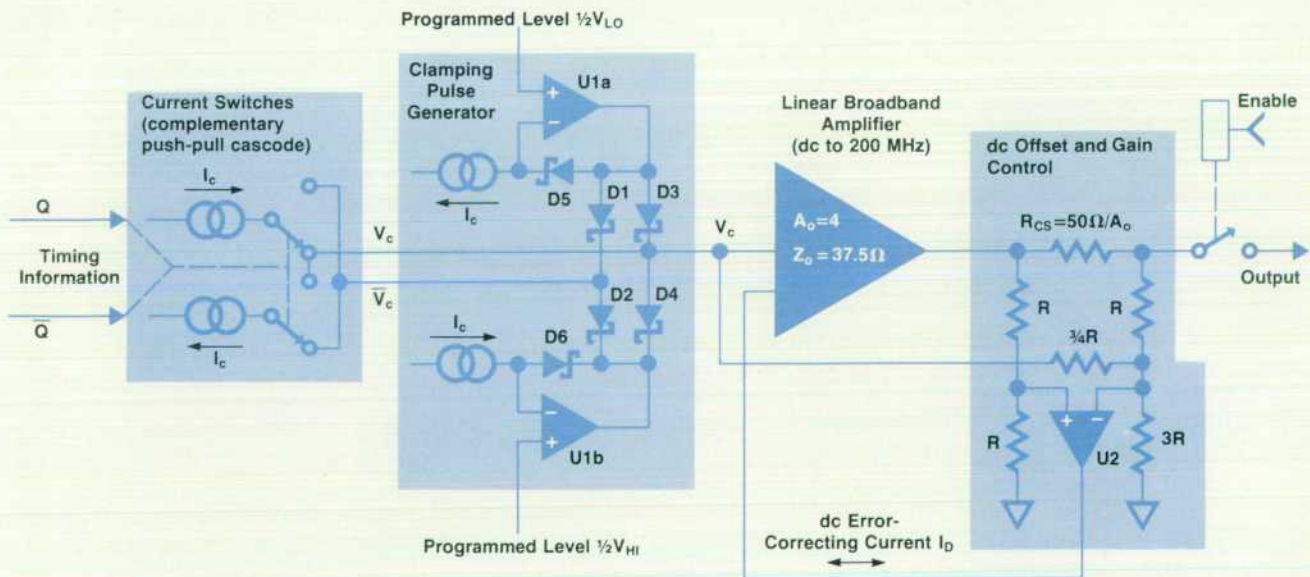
Programmed Level ½$V_{LO}$

Clamping Pulse Generator

U1a

Current Switches (complementary push-pull cascode)

Linear Broadband Amplifier (dc to 200 MHz)

Enable

dc Offset and Gain Control

$I_c$

D5

D1

D3

$I_c$

Q

$V_c$

$V_c$

$A_o=4$

$R_{CS}=50\Omega/A_o$

Timing Information

$Z_o=37.5\Omega$

Output

$\overline{V}_c$

D2

D4

$\overline{Q}$

$I_c$

D6

R

R

$I_c$

¾R

R

3R

U1b

U2

dc Error-Correcting Current $I_D$

Programmed Level ½$V_{HI}$